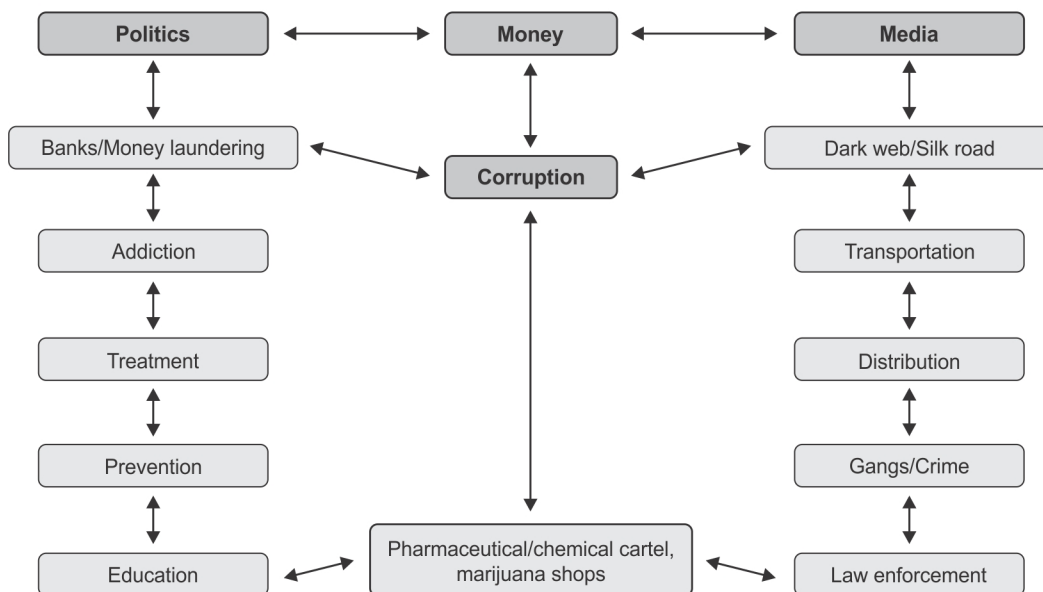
Politics

Money

Media

Banks/Money laundering

Corruption

Dark web/Silk road

Addiction

Transportation

Treatment

Distribution

Prevention

Gangs/Crime

Education

Pharmaceutical/chemical cartel, marijuana shops

Law enforcement